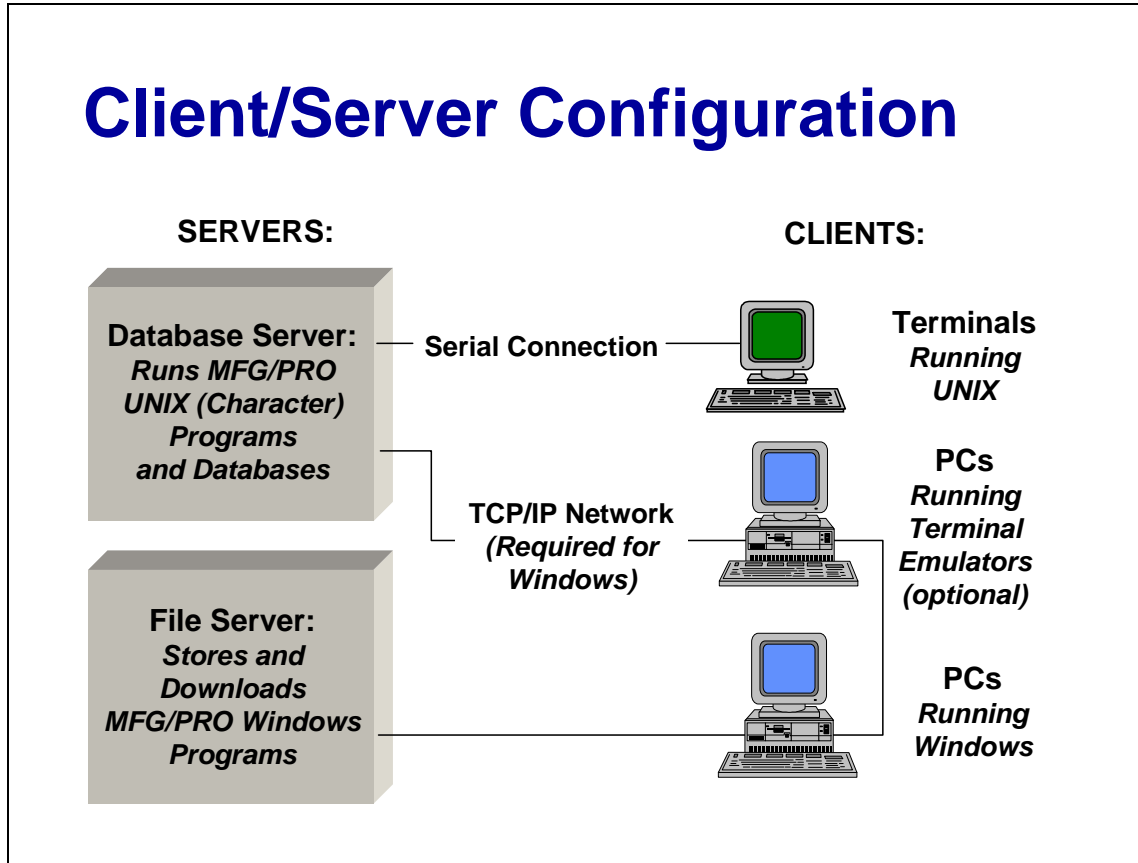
Client/Server Configuration

SERVERS:

CLIENTS:

Database Server:
Runs MFG/PRO UNIX (Character) Programs and Databases

Serial Connection

Terminals
Running UNIX

PCs
Running Terminal Emulators (optional)

TCP/IP Network
(Required for Windows)

File Server:
Stores and Downloads MFG/PRO Windows Programs

PCs
Running Windows